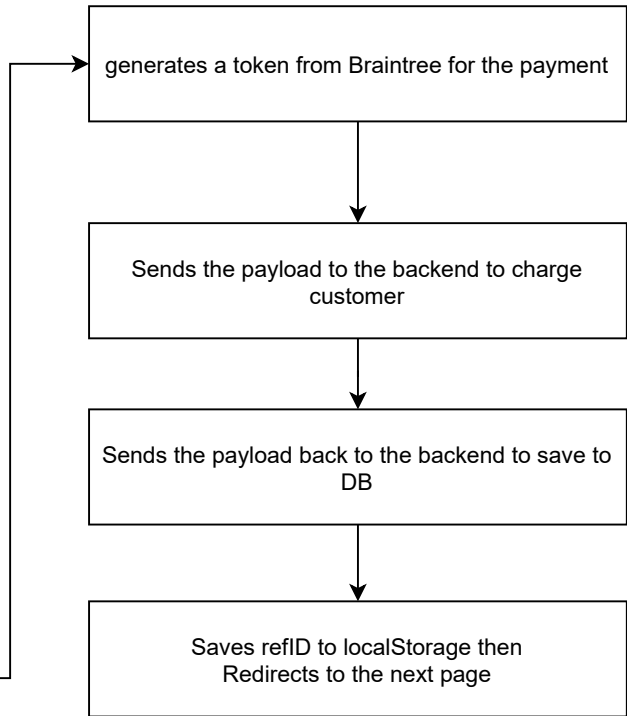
generates a token from Braintree for the payment

Sends the payload to the backend to charge customer

Sends the payload back to the backend to save to DB

Saves refID to localStorage then
Redirects to the next page